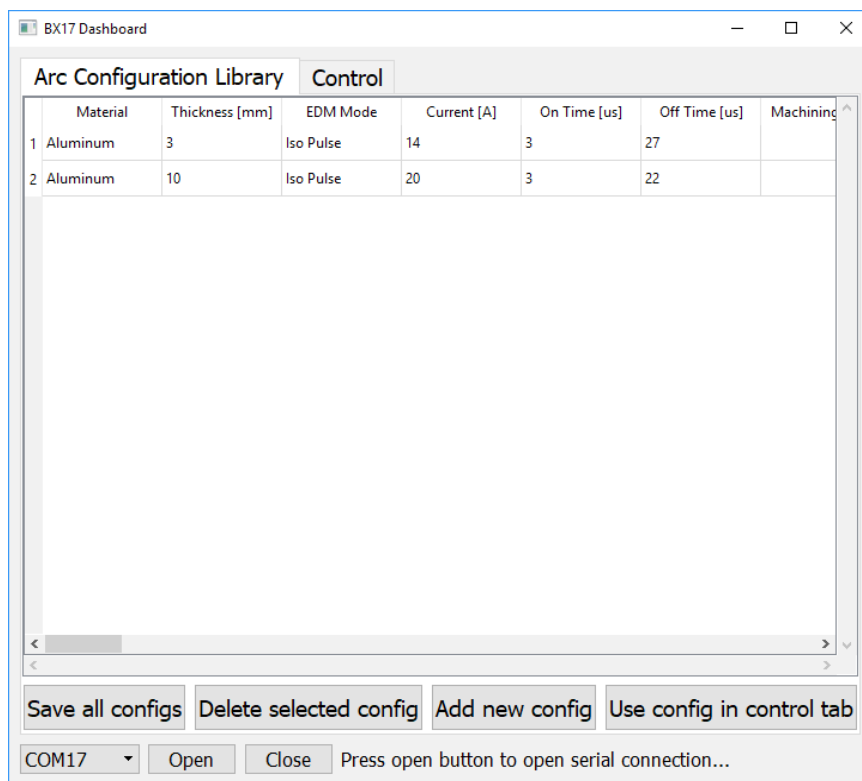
BX17 Dashboard

Arc Configuration Library | Control

| | Material | Thickness [mm] | EDM Mode | Current [A] | On Time [us] | Off Time [us] | Machining |
|---|---|---|---|---|---|---|---|
| 1 | Aluminum | 3 | Iso Pulse | 14 | 3 | 27 | |
| 2 | Aluminum | 10 | Iso Pulse | 20 | 3 | 22 | |

Save all configs | Delete selected config | Add new config | Use config in control tab

COM17 | Open | Close | Press open button to open serial connection...